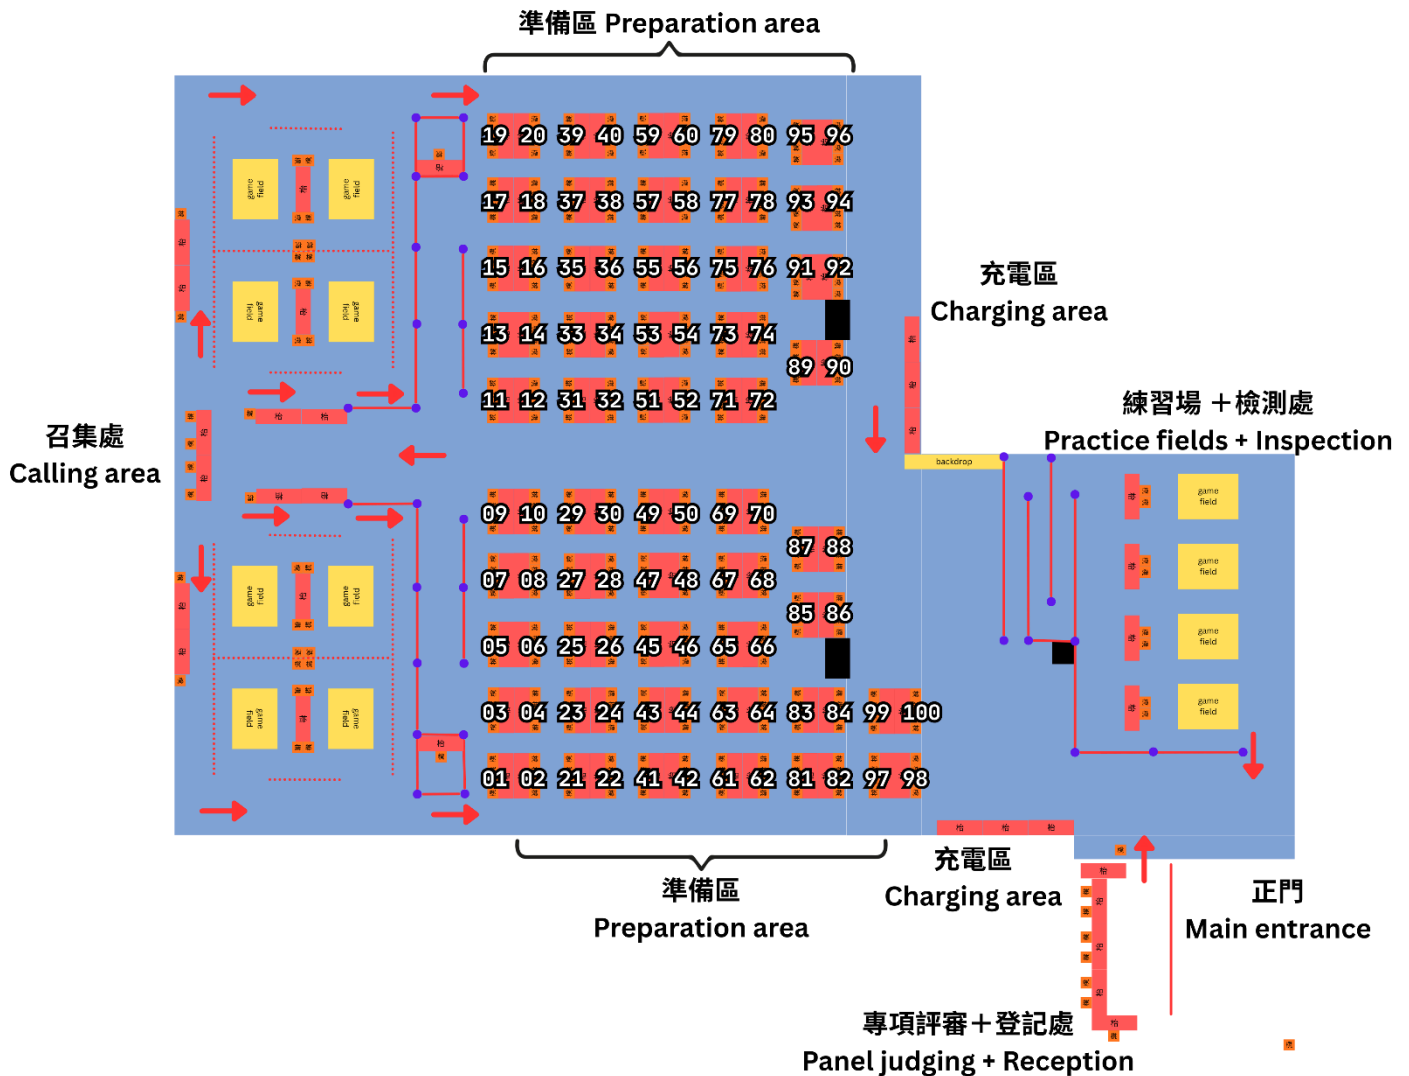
準備區 Preparation area

19 20 39 40 59 60 79 80 95 96
17 18 37 38 57 58 77 78 93 94
15 16 35 36 55 56 75 76 91 92
13 14 33 34 53 54 73 74
89 90
11 12 31 32 51 52 71 72

充電區
Charging area

練習場 ＋檢測處
Practice fields + Inspection

召集處
Calling area

game field
game field
game field
game field
game field
game field
game field
game field

backdrop

09 10 29 30 49 50 69 70
87 88
07 08 27 28 47 48 67 68
85 86
05 06 25 26 45 46 65 66
03 04 23 24 43 44 63 64 83 84 99 100
01 02 21 22 41 42 61 62 81 82 97 98

game field
game field
game field
game field

準備區
Preparation area

充電區
Charging area

正門
Main entrance

專項評審＋登記處
Panel judging + Reception